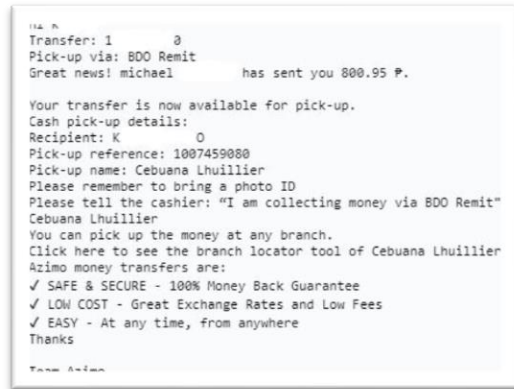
Hi K
Transfer: 1 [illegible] 0
Pick-up via: BDO Remit
Great news! michael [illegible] has sent you 800.95 ₱.

Your transfer is now available for pick-up.
Cash pick-up details:
Recipient: K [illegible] O
Pick-up reference: 1007459080
Pick-up name: Cebuana Lhuillier
Please remember to bring a photo ID
Please tell the cashier: "I am collecting money via BDO Remit" Cebuana Lhuillier
You can pick up the money at any branch.
Click here to see the branch locator tool of Cebuana Lhuillier
Azimo money transfers are:
✓ SAFE & SECURE - 100% Money Back Guarantee
✓ LOW COST - Great Exchange Rates and Low Fees
✓ EASY - At any time, from anywhere
Thanks

Team Azimo